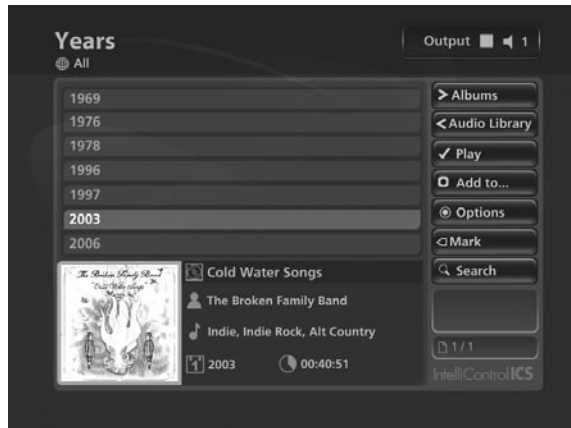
Years
All

Output 1

1969
1976
1978
1996
1997
2003
2006

The Broken Family Band
Cold Water Songs

Cold Water Songs
The Broken Family Band
Indie, Indie Rock, Alt Country
2003
00:40:51

> Albums
< Audio Library
✓ Play
Add to...
Options
Mark
Search

1/1
IntelliControl ICS